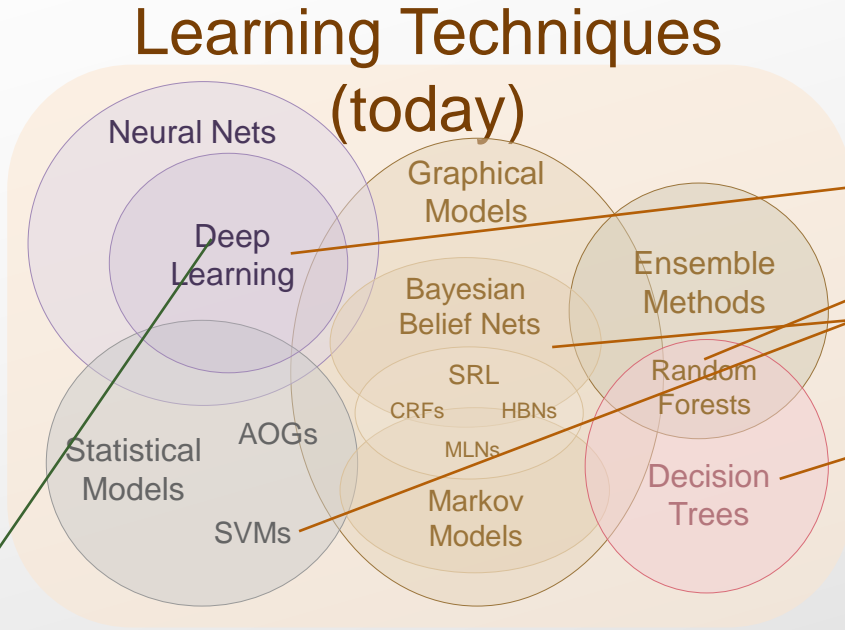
Learning Techniques (today)

Neural Nets

Deep Learning

Graphical Models

Ensemble Methods

Bayesian Belief Nets

SRL

CRFs

HBNs

MLNs

Random Forests

Statistical Models

AOGs

SVMs

Markov Models

Decision Trees